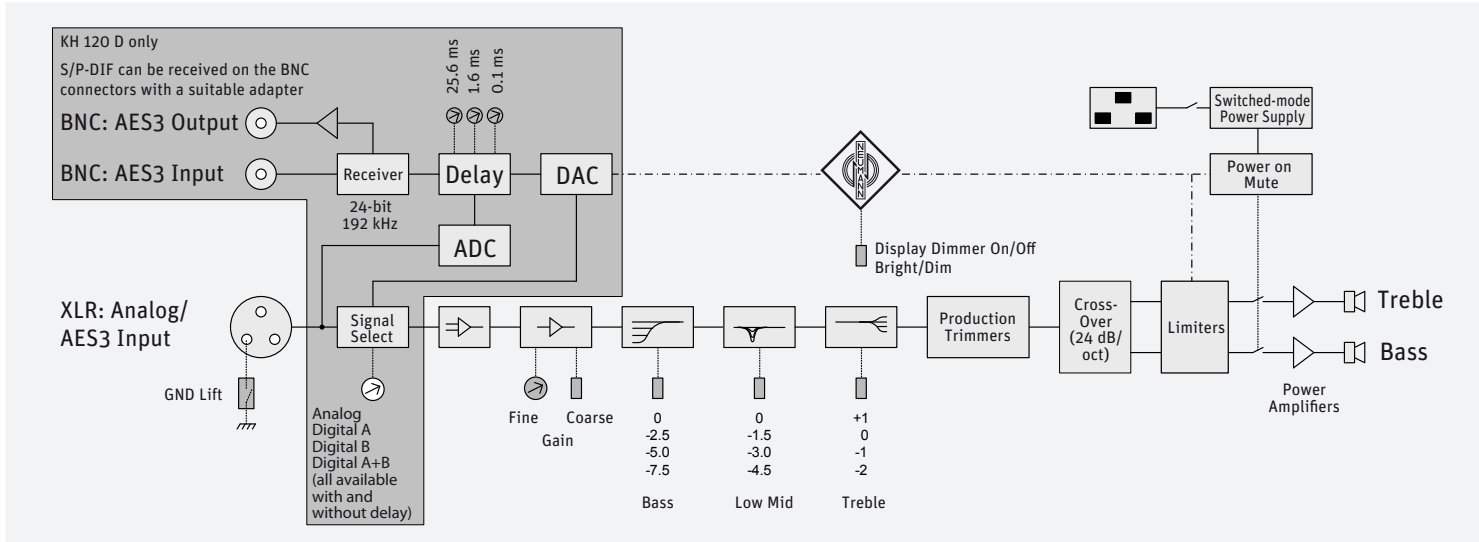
KH 120 D only

S/P-DIF can be received on the BNC connectors with a suitable adapter

25.6 ms
1.6 ms
0.1 ms

BNC: AES3 Output

BNC: AES3 Input

Receiver

Delay

DAC

24-bit
192 kHz

ADC

NEUMANN

Display Dimmer On/Off
Bright/Dim

Switched-mode Power Supply

Power on Mute

XLR: Analog/
AES3 Input

Signal Select

Production Trimmers

Cross-Over (24 dB/oct)

Limiters

Treble

Bass

Power Amplifiers

GND Lift

Analog
Digital A
Digital B
Digital A+B
(all available with and without delay)

Fine
Coarse
Gain

0
-2.5
-5.0
-7.5

Bass

0
-1.5
-3.0
-4.5

Low Mid

+1
0
-1
-2

Treble